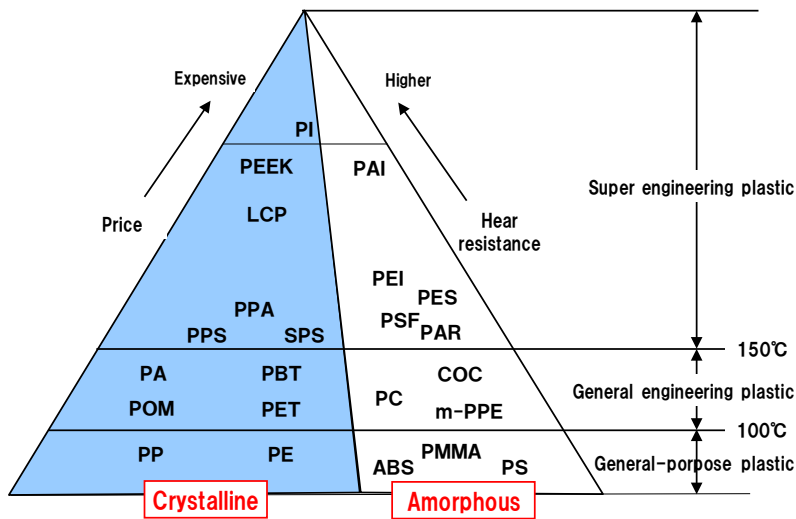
Expensive

Price

Higher

Hear resistance

PI

PEEK

PAI

LCP

PEI

PES

PPA

PSF

PAR

PPS

SPS

PA

PBT

COC

POM

PET

PC

m-PPE

PP

PE

PMMA

ABS

PS

Crystalline

Amorphous

Super engineering plastic

150℃

General engineering plastic

100℃

General-porpose plastic